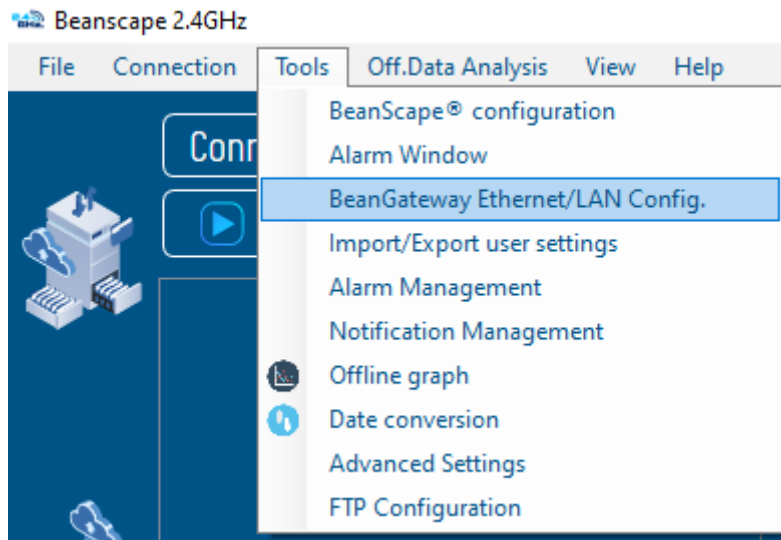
Beanscape 2.4GHz

File Connection Tools Off.Data Analysis View Help

Conn

BeanScape® configuration
Alarm Window
BeanGateway Ethernet/LAN Config.
Import/Export user settings
Alarm Management
Notification Management
Offline graph
Date conversion
Advanced Settings
FTP Configuration